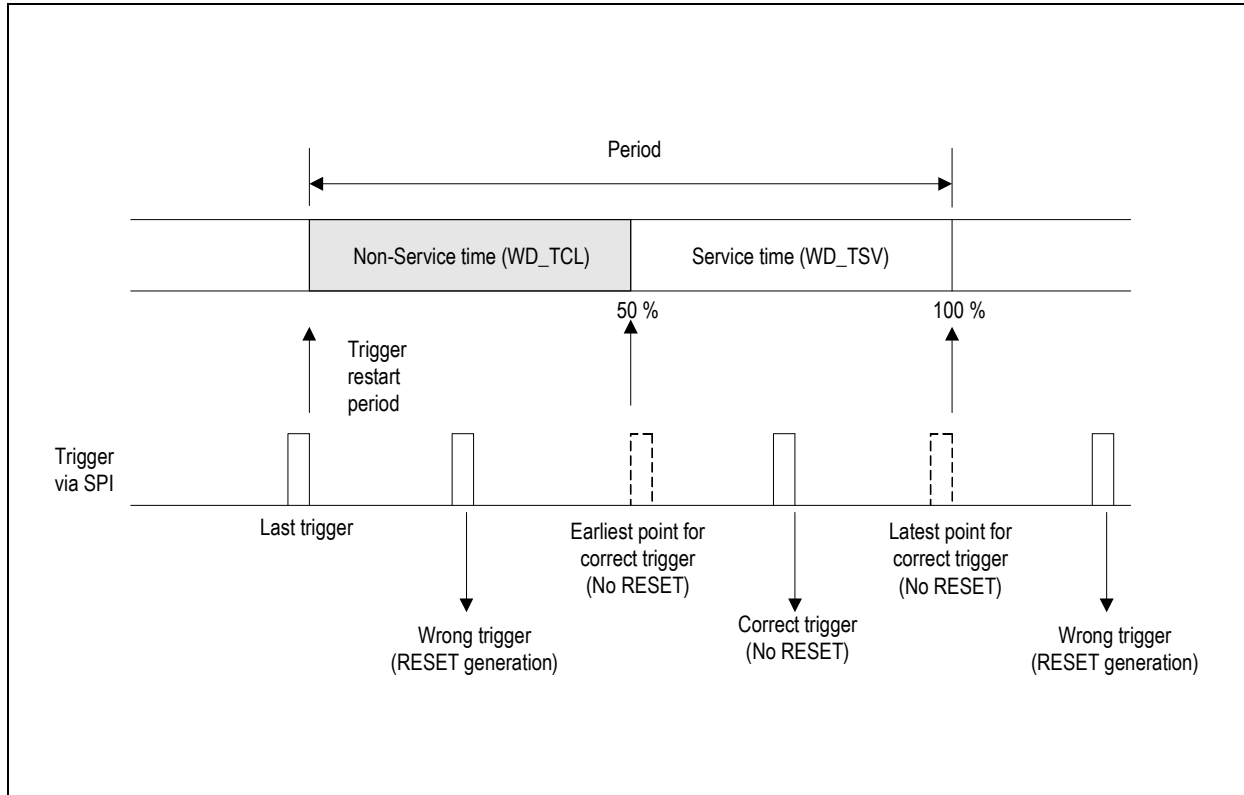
Period

Non-Service time (WD_TCL)

Service time (WD_TSV)

50 %

100 %

Trigger restart period

Trigger via SPI

Last trigger

Wrong trigger (RESET generation)

Earliest point for correct trigger (No RESET)

Correct trigger (No RESET)

Latest point for correct trigger (No RESET)

Wrong trigger (RESET generation)